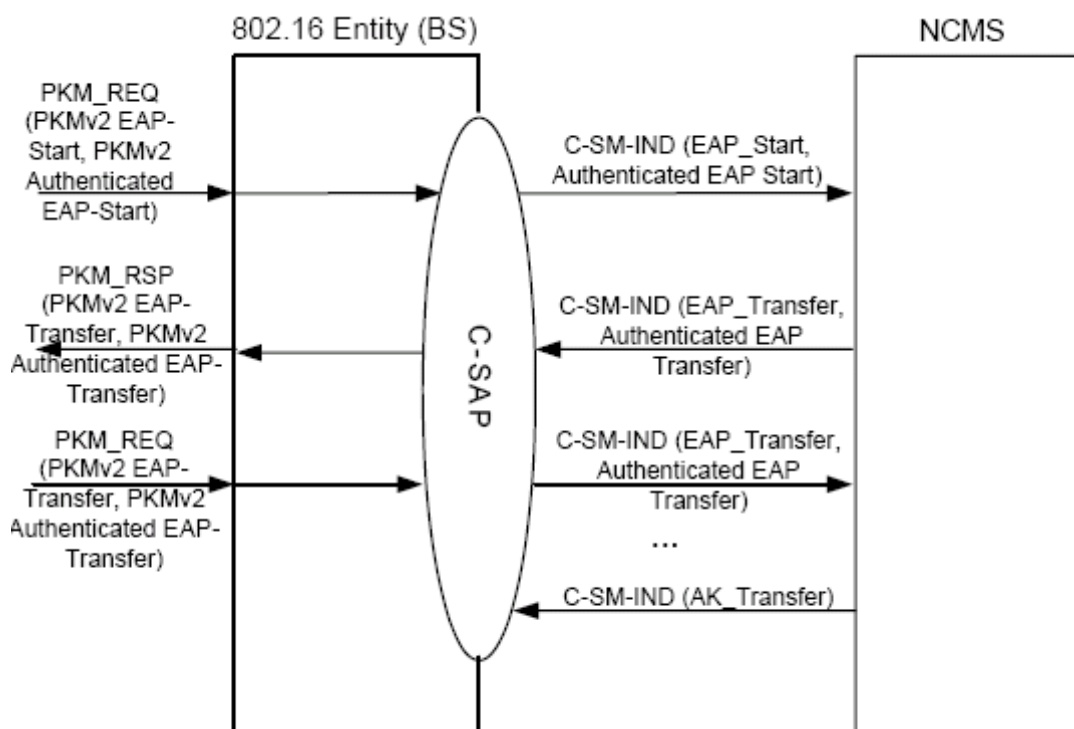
802.16 Entity (BS)

NCMS

PKM_REQ (PKMv2 EAP-Start, PKMv2 Authenticated EAP-Start)

C-SM-IND (EAP_Start, Authenticated EAP Start)

PKM_RSP (PKMv2 EAP-Transfer, PKMv2 Authenticated EAP-Transfer)

C-SAP

C-SM-IND (EAP_Transfer, Authenticated EAP Transfer)

PKM_REQ (PKMv2 EAP-Transfer, PKMv2 Authenticated EAP-Transfer)

C-SM-IND (EAP_Transfer, Authenticated EAP Transfer)

...

C-SM-IND (AK_Transfer)